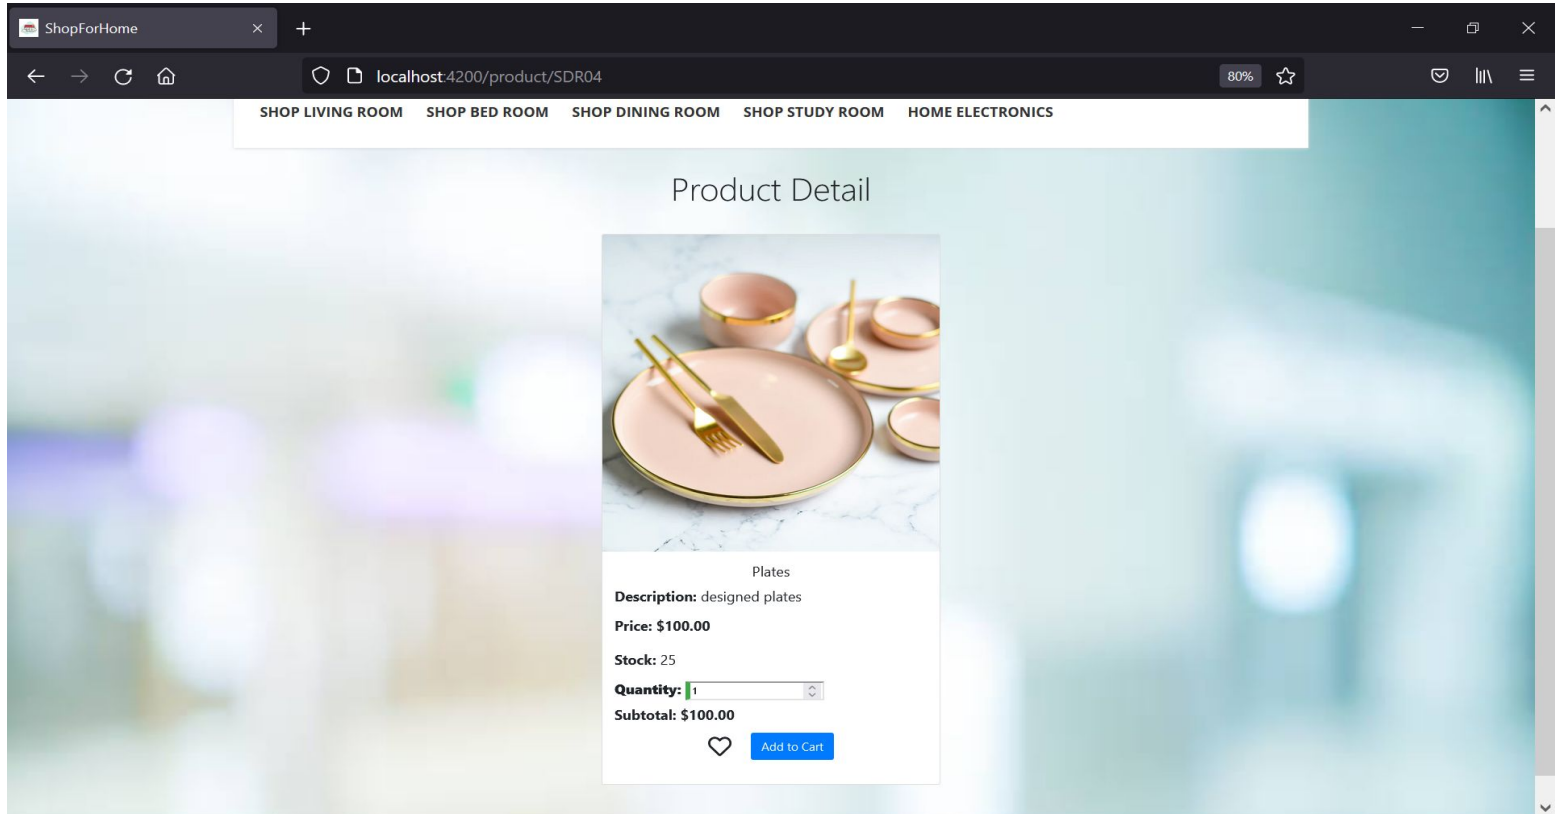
ShopForHome

localhost:4200/product/SDR04

80%

SHOP LIVING ROOM SHOP BED ROOM SHOP DINING ROOM SHOP STUDY ROOM HOME ELECTRONICS

Product Detail

Plates

**Description:** designed plates

**Price: $100.00**

**Stock:** 25

**Quantity:** 1

**Subtotal: $100.00**

Add to Cart